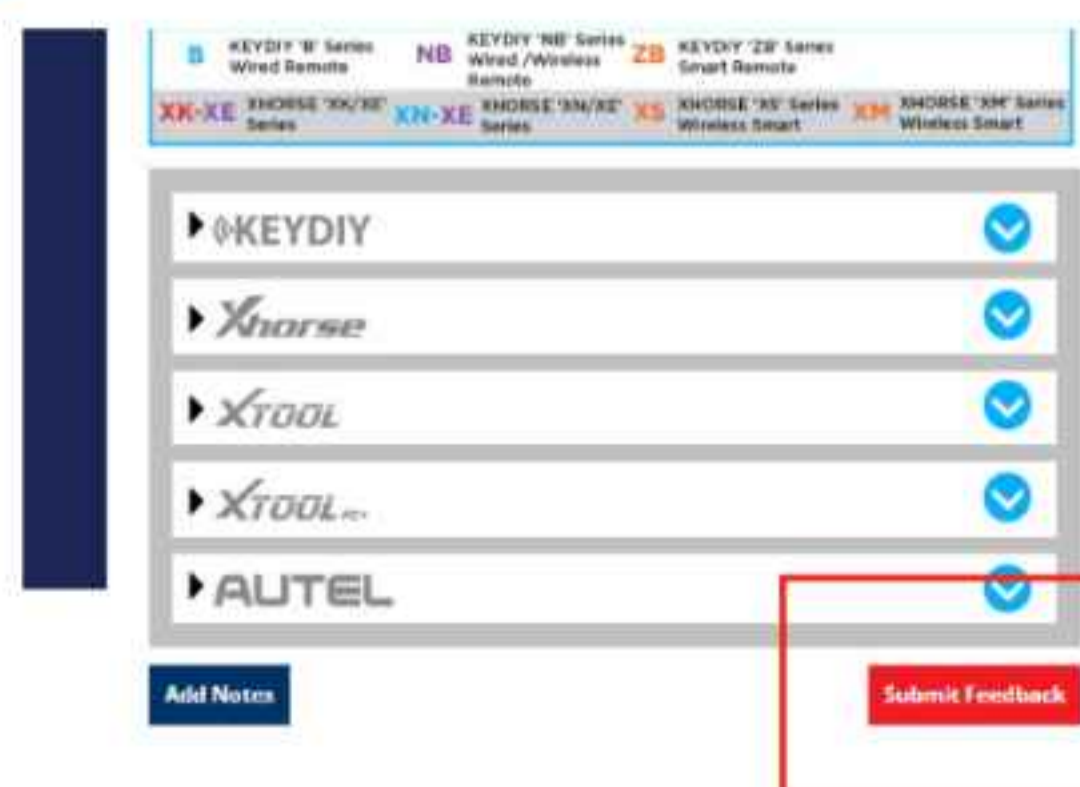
B KEYDIY 'B' Series Wired Remote
NB KEYDIY 'NB' Series Wired /Wireless Remote
ZB KEYDIY 'ZB' Series Smart Remote
XK-XE XHORSE 'XK/XE' Series
XN-XE XHORSE 'XN/XE' Series
XS XHORSE 'XS' Series Wireless Smart
XM XHORSE 'XM' Series Wireless Smart

KEYDIY

Xhorse

XTOOL

XTOOL

AUTEL

Add Notes

Submit Feedback